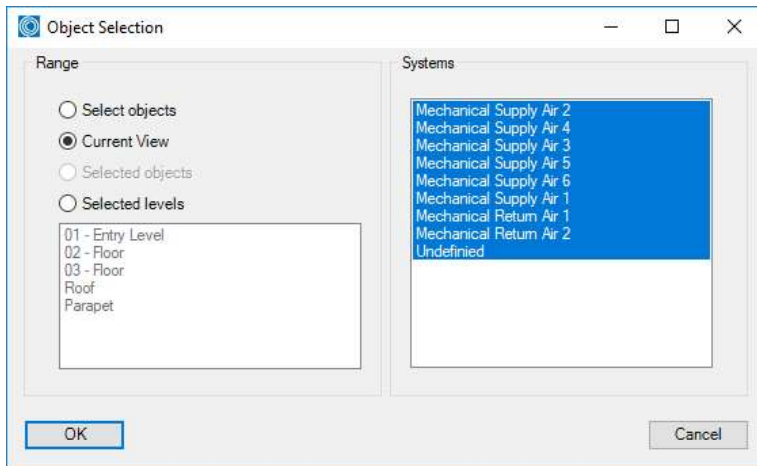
Object Selection

Range

Select objects

Current View

Selected objects

Selected levels

01 - Entry Level
02 - Floor
03 - Floor
Roof
Parapet

Systems

Mechanical Supply Air 2
Mechanical Supply Air 4
Mechanical Supply Air 3
Mechanical Supply Air 5
Mechanical Supply Air 6
Mechanical Supply Air 1
Mechanical Return Air 1
Mechanical Return Air 2
Undefined

OK

Cancel